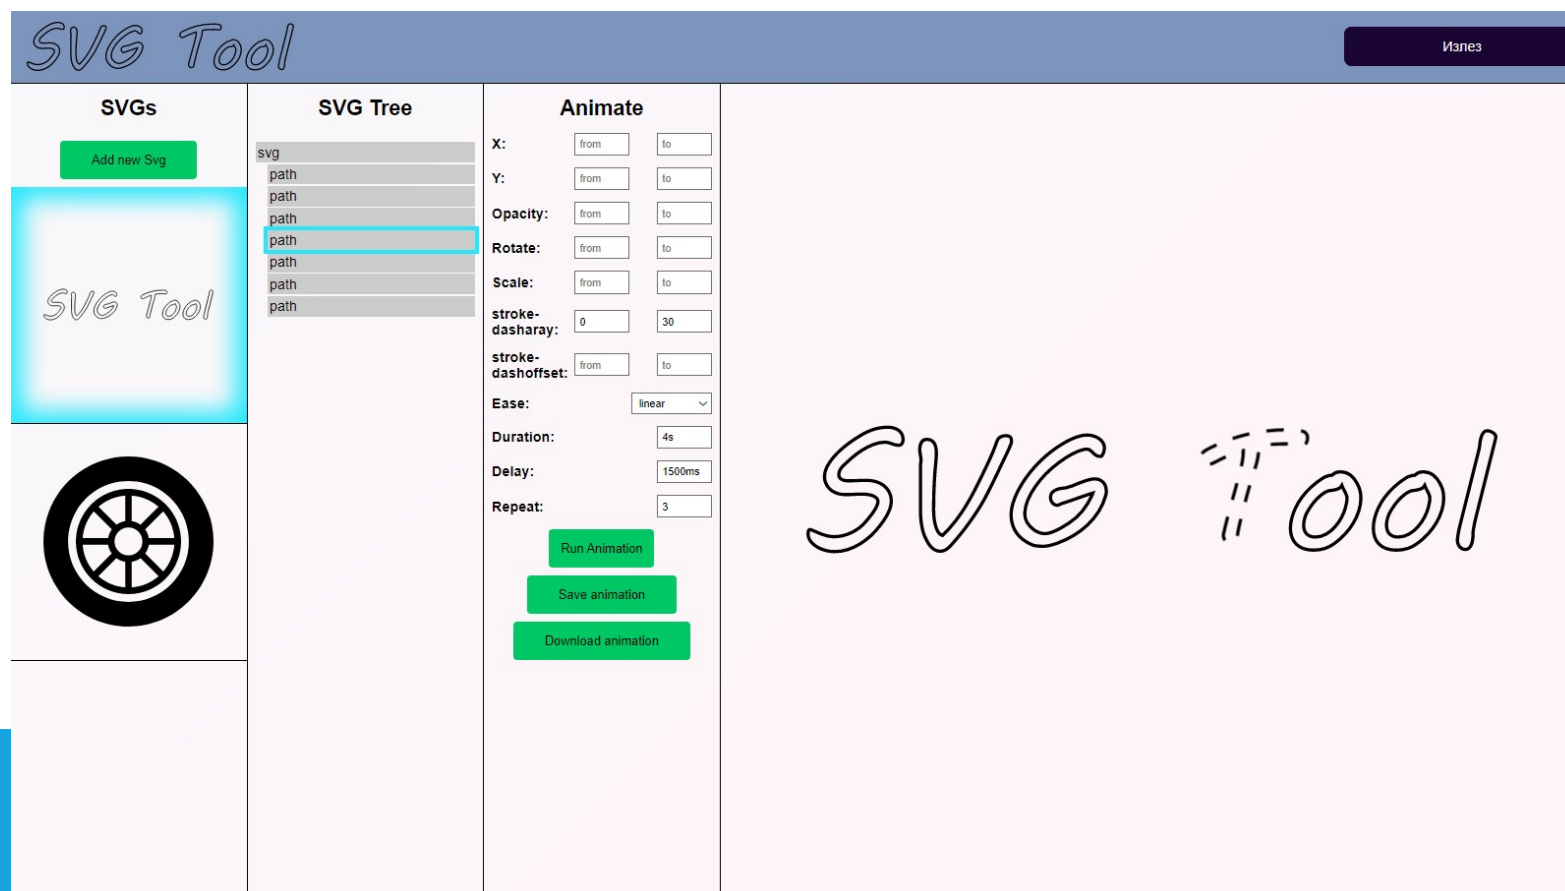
SVG Tool

Изпез

SVGs

Add new Svg

SVG Tool

SVG Tree

svg
path
path
path
path
path
path
path

Animate

X: from to
Y: from to
Opacity: from to
Rotate: from to
Scale: from to
stroke-dasharay: 0 30
stroke-dashoffset: from to
Ease: linear
Duration: 4s
Delay: 1500ms
Repeat: 3

Run Animation
Save animation
Download animation

SVG Tool